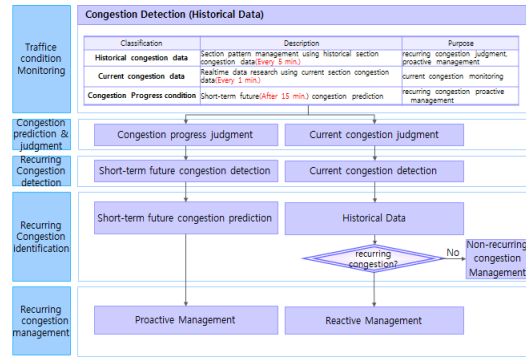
Traffice condition Monitoring

Congestion Detection (Historical Data)

| Classification | Description | Purpose |
|---|---|---|
| Historical congestion data | Section pattern management using historical section congestion data(Every 5 min.) | recurring congestion judgment, proactive management |
| Current congestion data | Realtime data research using current section congestion data(Every 1 min.) | current congestion monitoring |
| Congestion Progress condition | Short-term future(After 15 min.) congestion prediction | recurring congestion proactive management |

Congestion prediction & judgment

Congestion progress judgment

Current congestion judgment

Recurring Congestion detection

Short-term future congestion detection

Current congestion detection

Recurring Congestion identification

Short-term future congestion prediction

Historical Data

recurring congestion?

No

Non-recurring congestion Management

Recurring congestion management

Proactive Management

Reactive Management